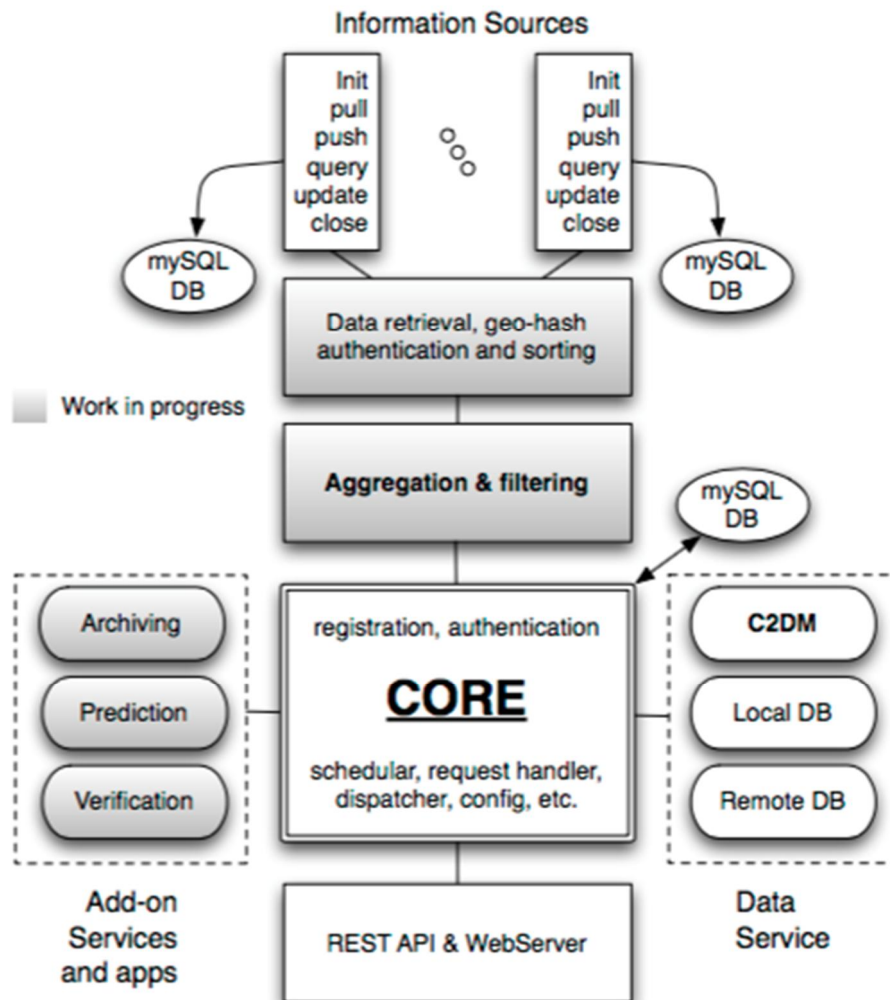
Information Sources

Init
pull
push
query
update
close

Init
pull
push
query
update
close

mySQL DB

mySQL DB

Data retrieval, geo-hash authentication and sorting

Work in progress

Aggregation & filtering

mySQL DB

Archiving

Prediction

Verification

registration, authentication

CORE

schedular, request handler, dispatcher, config, etc.

C2DM

Local DB

Remote DB

Add-on Services and apps

REST API & WebServer

Data Service